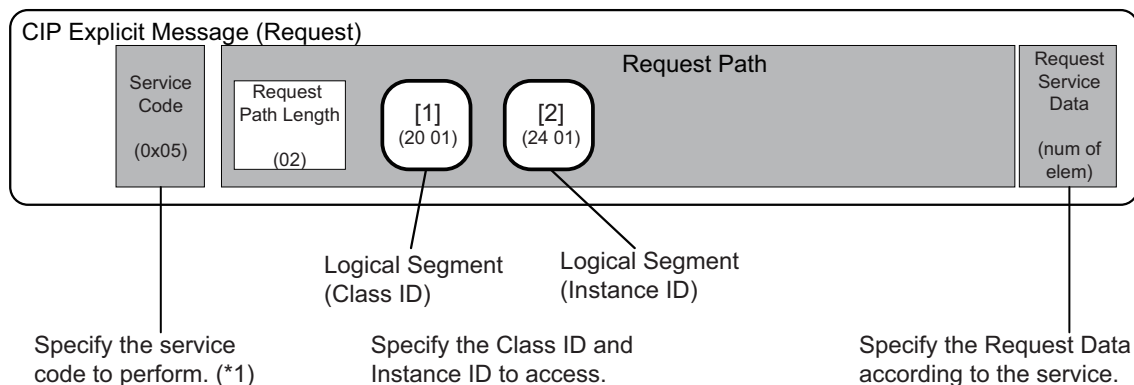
CIP Explicit Message (Request)

Service Code

(0x05)

Request Path

Request Path Length

(02)

[1]
(20 01)

[2]
(24 01)

Request Service Data

(num of elem)

Logical Segment
(Class ID)

Logical Segment
(Instance ID)

Specify the service code to perform. (*1)

Specify the Class ID and Instance ID to access.

Specify the Request Data according to the service.